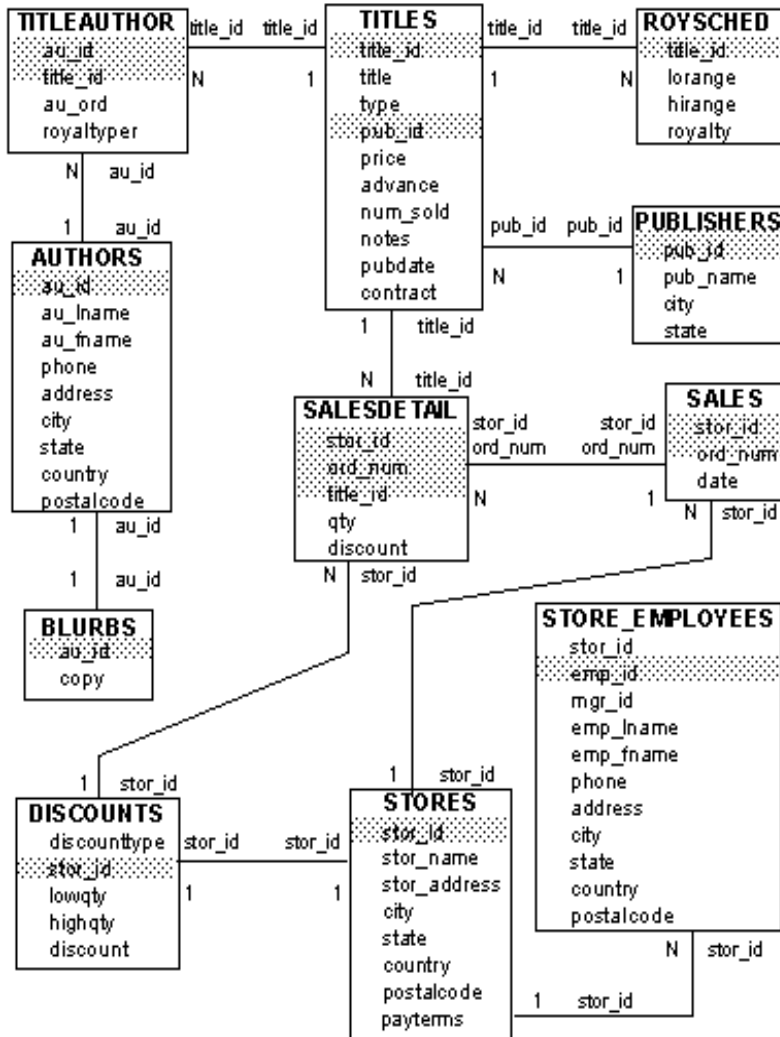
TITLEAUTHOR
au_id
title_id
au_ord
royaltyper

title_id title_id
N 1

TITLES
title_id
title
type
pub_id
price
advance
num_sold
notes
pubdate
contract

title_id title_id
1 N

ROYSCHED
title_id
lorange
hirange
royalty

N au_id
1 au_id

AUTHORS
au_id
au_lname
au_fname
phone
address
city
state
country
postalcode

pub_id pub_id
N 1

PUBLISHERS
pub_id
pub_name
city
state

1 title_id
N title_id

SALESDETAIL
stor_id
ord_num
title_id
qty
discount

stor_id stor_id
ord_num ord_num
N 1

SALES
stor_id
ord_num
date

N stor_id

1 au_id
1 au_id

BLURBS
au_id
copy

N stor_id

STORE_EMPLOYEES
stor_id
emp_id
mgr_id
emp_lname
emp_fname
phone
address
city
state
country
postalcode

1 stor_id

DISCOUNTS
discounttype
stor_id
lowqty
highqty
discount

stor_id stor_id
1 1

1 stor_id

STORES
stor_id
stor_name
stor_address
city
state
country
postalcode
payterms

N stor_id
1 stor_id